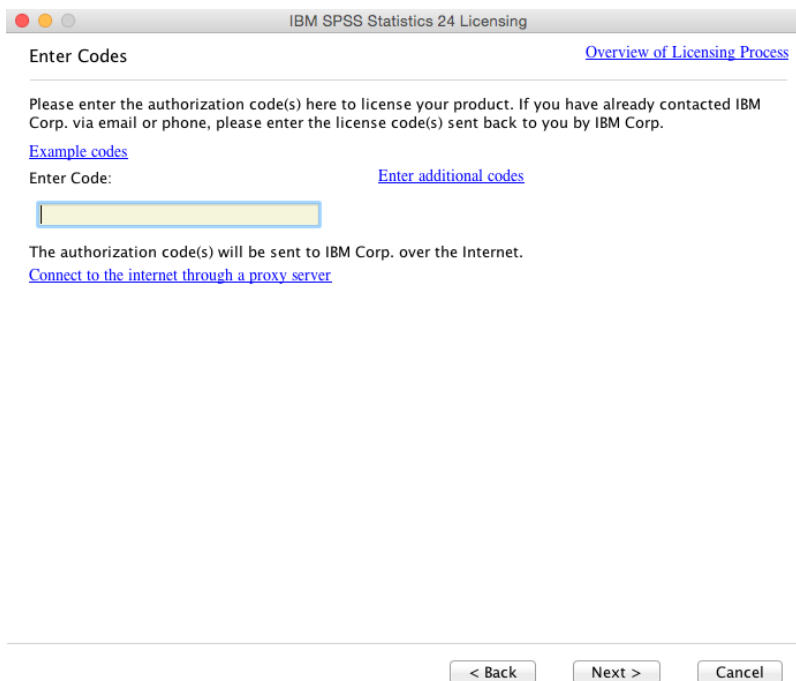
IBM SPSS Statistics 24 Licensing

Enter Codes

Overview of Licensing Process

Please enter the authorization code(s) here to license your product. If you have already contacted IBM Corp. via email or phone, please enter the license code(s) sent back to you by IBM Corp.

Example codes

Enter Code:

Enter additional codes

The authorization code(s) will be sent to IBM Corp. over the Internet.

Connect to the internet through a proxy server

< Back

Next >

Cancel